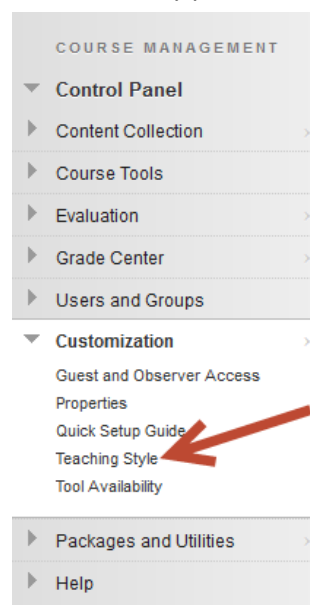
COURSE MANAGEMENT
Control Panel
Content Collection
Course Tools
Evaluation
Grade Center
Users and Groups
Customization
Guest and Observer Access
Properties
Quick Setup Guide
Teaching Style
Tool Availability
Packages and Utilities
Help